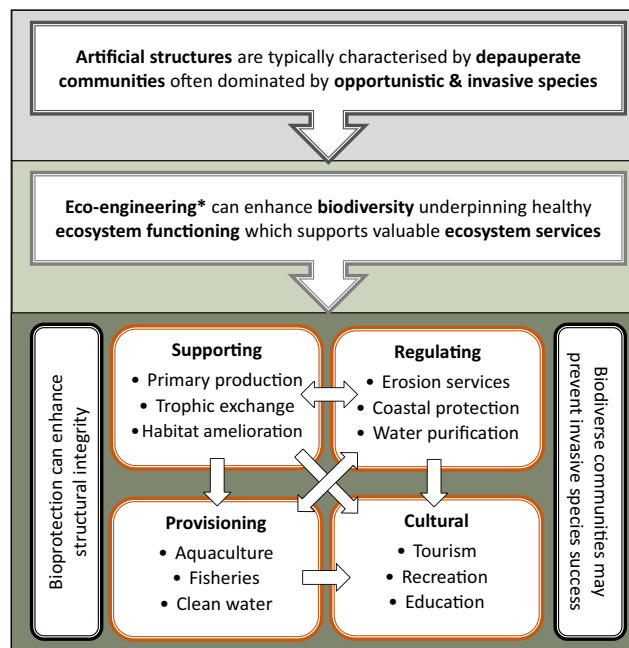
**Artificial structures** are typically characterised by **depauperate communities** often dominated by **opportunistic & invasive species**

**Eco-engineering\*** can enhance **biodiversity** underpinning healthy **ecosystem functioning** which supports valuable **ecosystem services**

Bioprotection can enhance structural integrity

**Supporting**
• Primary production
• Trophic exchange
• Habitat amelioration

**Regulating**
• Erosion services
• Coastal protection
• Water purification

**Provisioning**
• Aquaculture
• Fisheries
• Clean water

**Cultural**
• Tourism
• Recreation
• Education

Biodiverse communities may prevent invasive species success